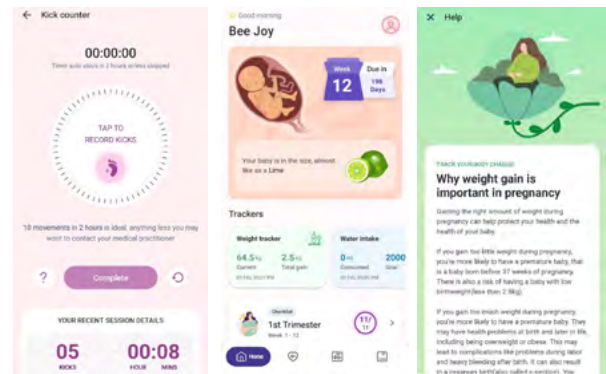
← Kick counter

00:00:00

Timer auto stops in 2 hours unless stopped

TAP TO RECORD KICKS

10 movements in 2 hours is ideal. anything less you may want to contact your medical practitioner

?

Complete

YOUR RECENT SESSION DETAILS

05
KICKS

00:08
HOUR MINS

Good morning
Bee Joy

Week 12

Due in 198 Days

Your baby is in the size, almost like a Lime

Trackers

Weight tracker
64.5kg Current
2.5kg Total gain

Water intake
0ml Consumed
2000 Goal

Checklist
1st Trimester
Week 1 - 12

11/11

Home

× Help

TRACK YOUR BODY CHANGE

Why weight gain is important in pregnancy

Gaining the right amount of weight during pregnancy can help protect your health and the health of your baby.

If you gain too little weight during pregnancy, you're more likely to have a premature baby, that is a baby born before 37 weeks of pregnancy. There is also a risk of having a baby with low birthweight(less than 2.5kg).

If you gain too much weight during pregnancy, you're more likely to have a premature baby. They may have health problems at birth and later in life, including being overweight or obese. This may lead to complications like problems during labor and heavy bleeding after birth. It can also result in a cesarean birth(also called c-section). You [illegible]